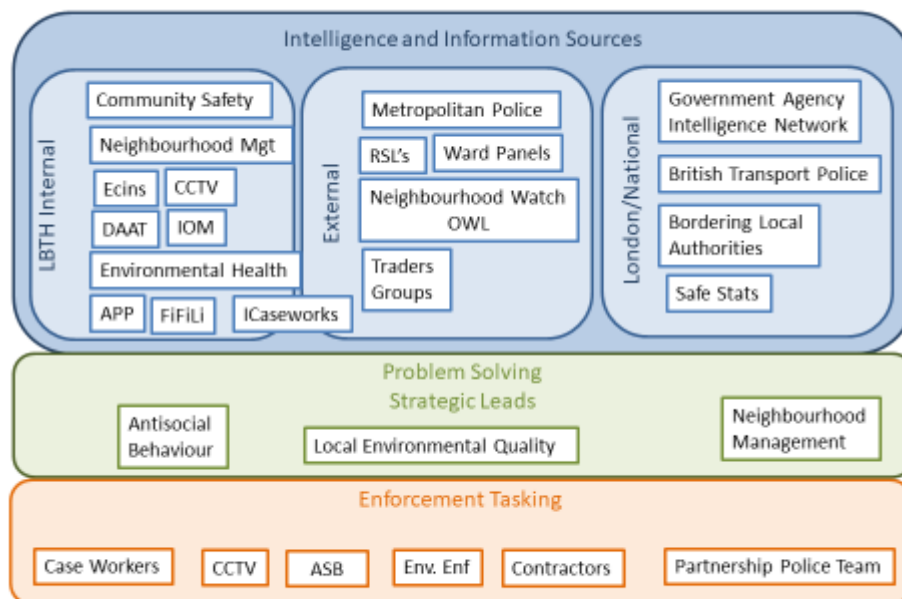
Intelligence and Information Sources

LBTH Internal

Community Safety

Neighbourhood Mgt

Ecins

CCTV

DAAT

IOM

Environmental Health

APP

FiFiLi

ICaseworks

External

Metropolitan Police

RSL's

Ward Panels

Neighbourhood Watch OWL

Traders Groups

London/National

Government Agency Intelligence Network

British Transport Police

Bordering Local Authorities

Safe Stats

Problem Solving Strategic Leads

Antisocial Behaviour

Local Environmental Quality

Neighbourhood Management

Enforcement Tasking

Case Workers

CCTV

ASB

Env. Enf

Contractors

Partnership Police Team